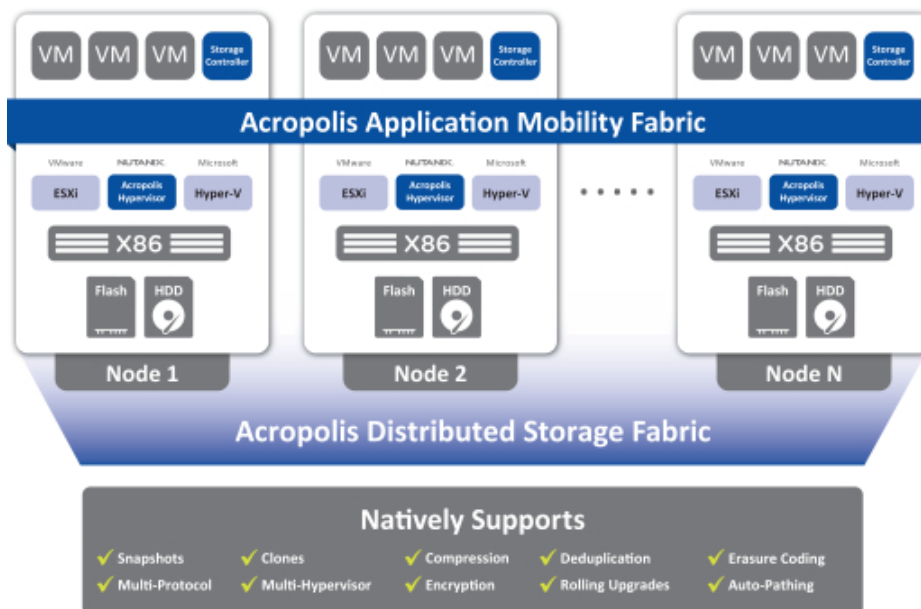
VM VM VM Storage Controller

VM VM VM Storage Controller

VM VM VM Storage Controller

Acropolis Application Mobility Fabric

VMware NUTANIX Microsoft
ESXi Acropolis Hypervisor Hyper-V
X86
Flash HDD
Node 1

VMware NUTANIX Microsoft
ESXi Acropolis Hypervisor Hyper-V
X86
Flash HDD
Node 2

VMware NUTANIX Microsoft
ESXi Acropolis Hypervisor Hyper-V
X86
Flash HDD
Node N

Acropolis Distributed Storage Fabric

Natively Supports

Snapshots
Clones
Compression
Deduplication
Erasure Coding
Multi-Protocol
Multi-Hypervisor
Encryption
Rolling Upgrades
Auto-Pathing